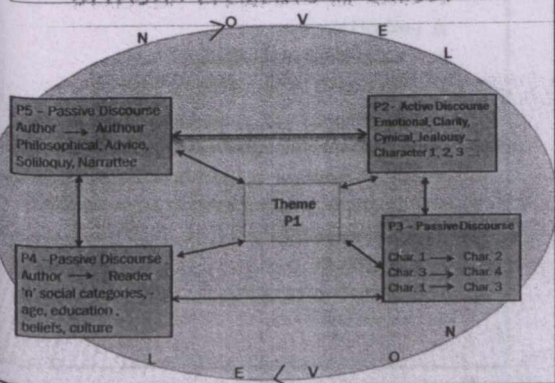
N O V E L

P5 - Passive Discourse
Author → Authour
Philosophical, Advice, Soliloquy, Narrattee

P2 - Active Discourse
Emotional, Clarity, Cynical, Jealousy ...
Character 1, 2, 3

Theme
P1

P4 - Passive Discourse
Author → Reader
'n' social categories, - age, education, beliefs, culture

P3 - Passive Discourse
Char. 1 → Char. 2
Char. 3 → Char. 4
Char. 1 → Char. 3

N O V E L